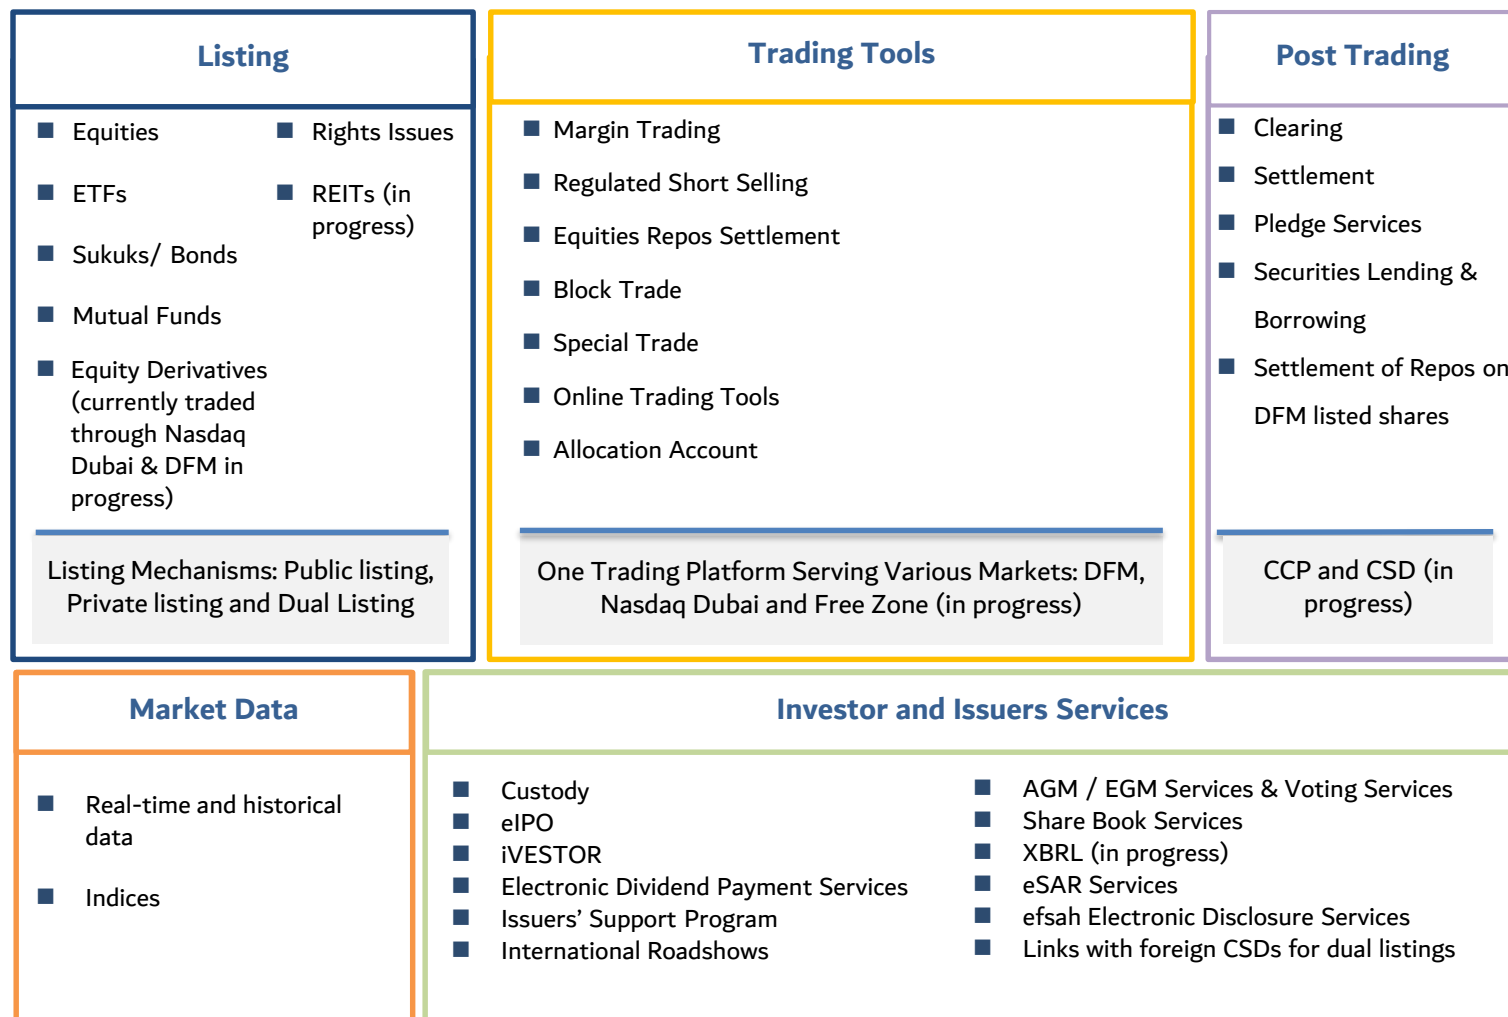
Listing

- Equities
- Rights Issues
- ETFs
- REITs (in progress)
- Sukuks/ Bonds
- Mutual Funds
- Equity Derivatives (currently traded through Nasdaq Dubai & DFM in progress)

Listing Mechanisms: Public listing, Private listing and Dual Listing

Trading Tools

- Margin Trading
- Regulated Short Selling
- Equities Repos Settlement
- Block Trade
- Special Trade
- Online Trading Tools
- Allocation Account

One Trading Platform Serving Various Markets: DFM, Nasdaq Dubai and Free Zone (in progress)

Post Trading

- Clearing
- Settlement
- Pledge Services
- Securities Lending & Borrowing
- Settlement of Repos on DFM listed shares

CCP and CSD (in progress)

Market Data

- Real-time and historical data
- Indices

Investor and Issuers Services

- Custody
- eIPO
- iVESTOR
- Electronic Dividend Payment Services
- Issuers' Support Program
- International Roadshows
- AGM / EGM Services & Voting Services
- Share Book Services
- XBRL (in progress)
- eSAR Services
- efsah Electronic Disclosure Services
- Links with foreign CSDs for dual listings